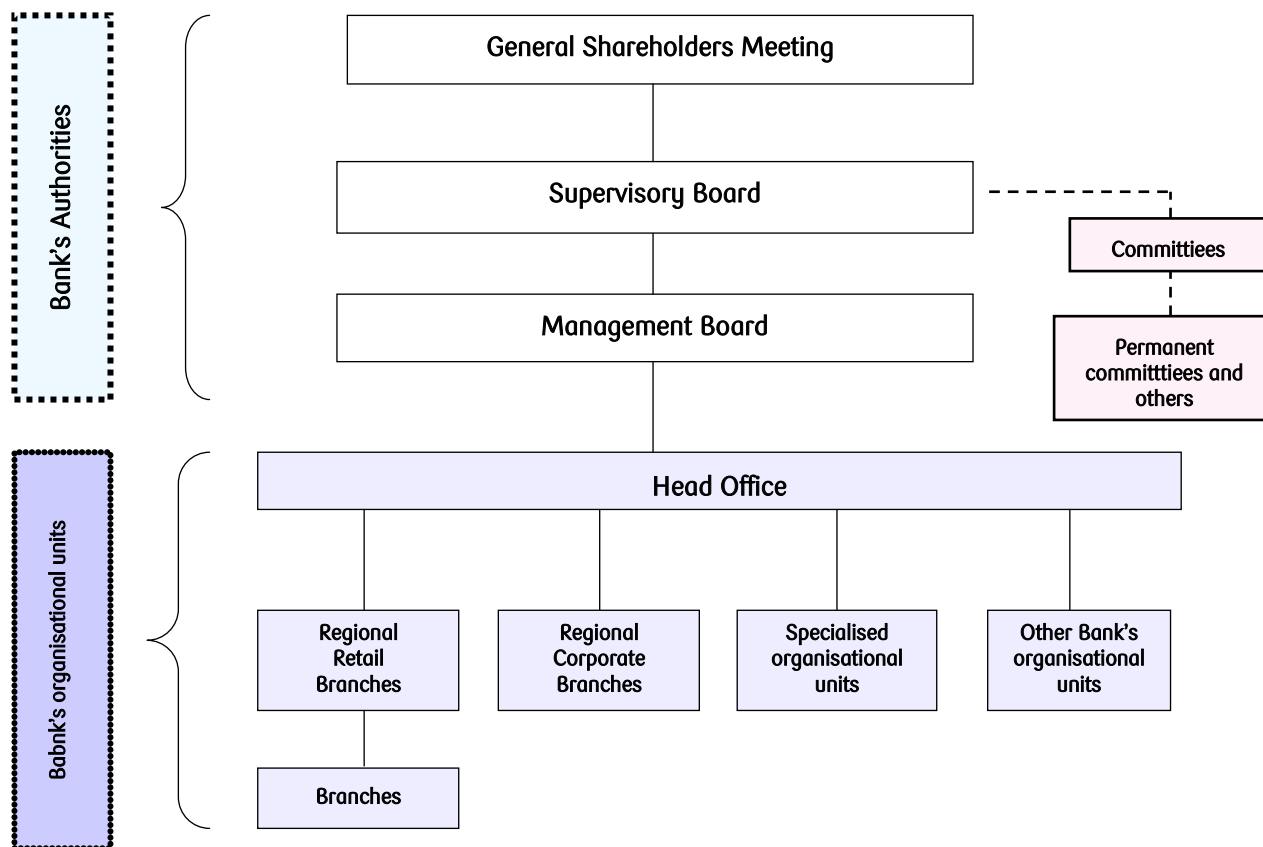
Bank's Authorities

General Shareholders Meeting

Supervisory Board

Committiees

Management Board

Permanent committtiees and others

Babnk's organisational units

Head Office

Regional Retail Branches

Regional Corporate Branches

Specialised organisational units

Other Bank's organisational units

Branches